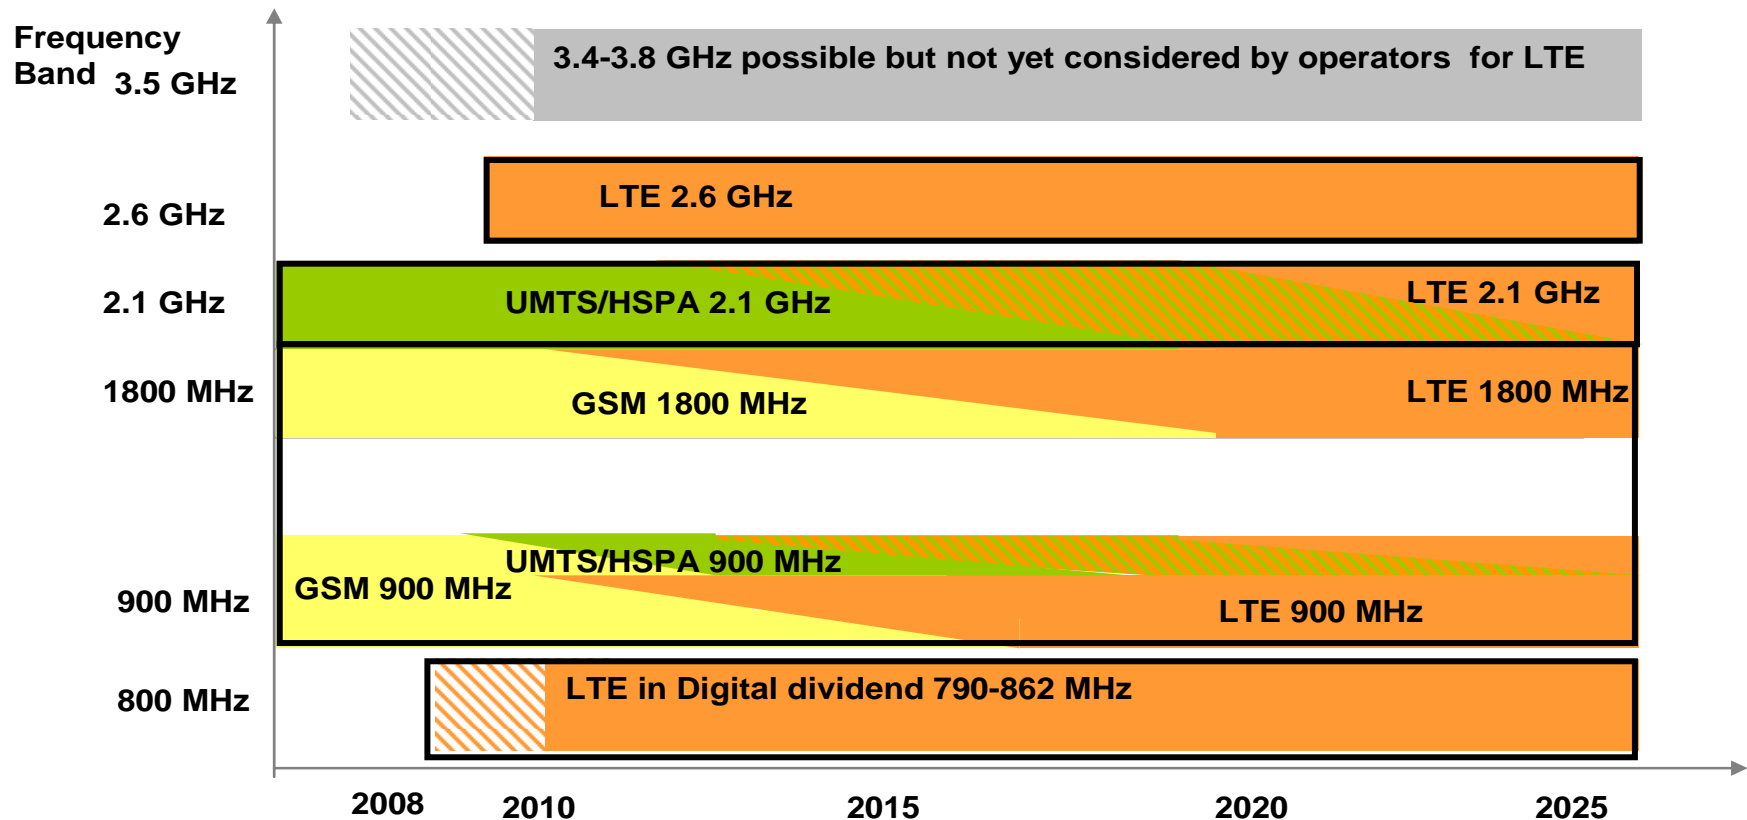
Frequency Band

3.5 GHz

3.4-3.8 GHz possible but not yet considered by operators for LTE

2.6 GHz

LTE 2.6 GHz

2.1 GHz

UMTS/HSPA 2.1 GHz

LTE 2.1 GHz

1800 MHz

GSM 1800 MHz

LTE 1800 MHz

900 MHz

UMTS/HSPA 900 MHz

GSM 900 MHz

LTE 900 MHz

800 MHz

LTE in Digital dividend 790-862 MHz

2008

2010

2015

2020

2025